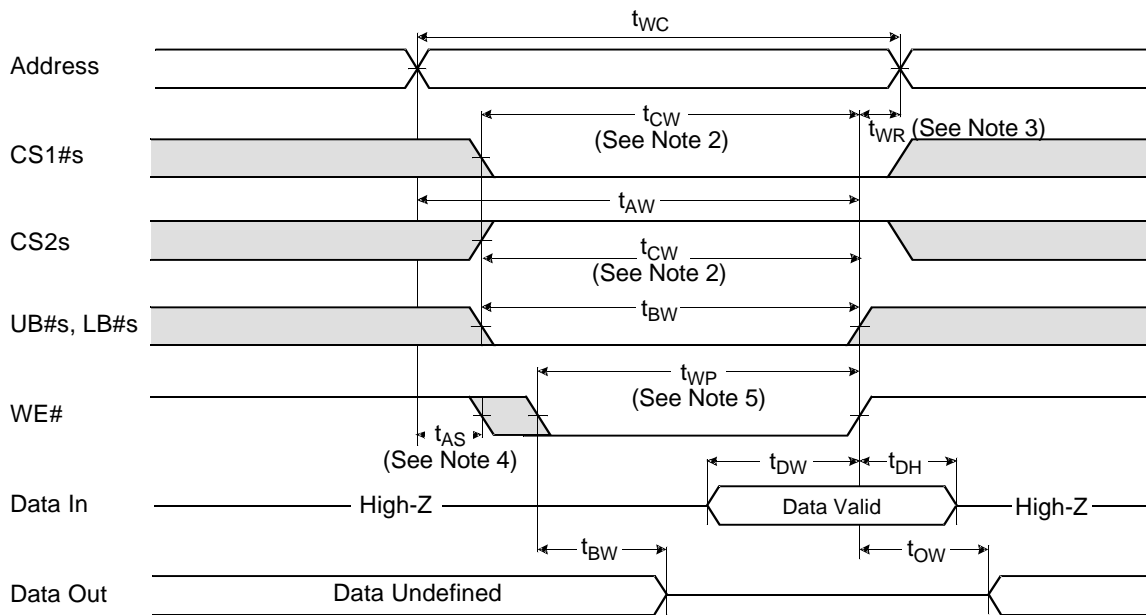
$t_{WC}$

Address

$t_{CW}$
(See Note 2)

$t_{WR}$ (See Note 3)

CS1#s

$t_{AW}$

CS2s

$t_{CW}$
(See Note 2)

UB#s, LB#s

$t_{BW}$

$t_{WP}$
(See Note 5)

WE#

$t_{AS}$
(See Note 4)

$t_{DW}$

$t_{DH}$

Data In

High-Z

Data Valid

High-Z

$t_{BW}$

$t_{OW}$

Data Out

Data Undefined